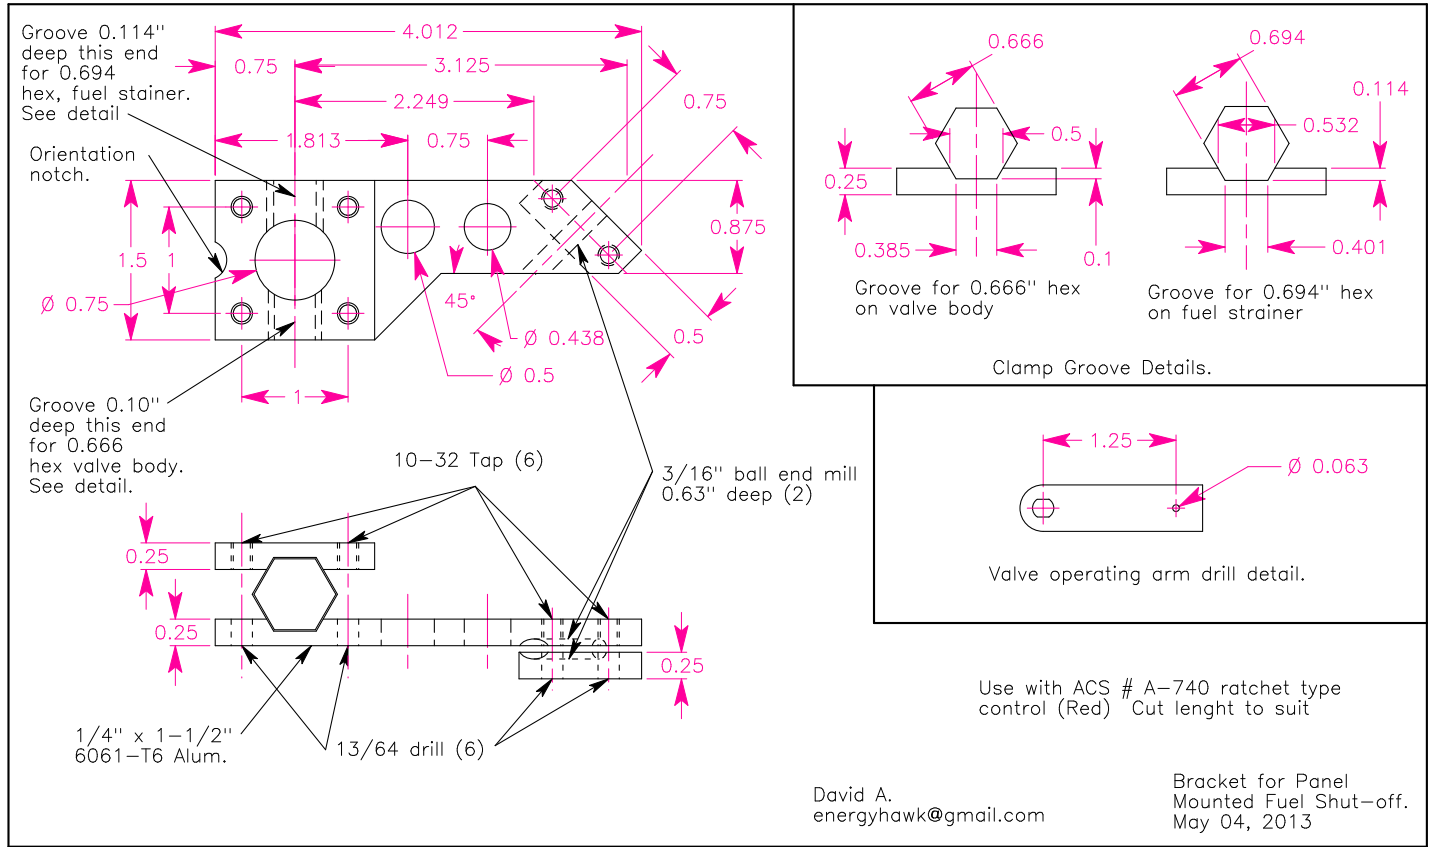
Groove 0.114'' deep this end for 0.694 hex, fuel stainer. See detail

Orientation notch.

4.012
0.75
3.125
2.249
1.813
0.75
0.75
0.875
1.5
1
Ø 0.75
45°
Ø 0.438
0.5
Ø 0.5
1

Groove 0.10'' deep this end for 0.666 hex valve body. See detail.

10–32 Tap (6)

3/16'' ball end mill 0.63'' deep (2)

0.25
0.25
0.25

1/4'' x 1–1/2'' 6061–T6 Alum.

13/64 drill (6)

0.666
0.5
0.25
0.385
0.1
Groove for 0.666'' hex on valve body

0.694
0.114
0.532
0.401
Groove for 0.694'' hex on fuel strainer

Clamp Groove Details.

1.25
Ø 0.063
Valve operating arm drill detail.

Use with ACS # A–740 ratchet type control (Red) Cut lenght to suit

David A.
energyhawk@gmail.com

Bracket for Panel Mounted Fuel Shut–off.
May 04, 2013